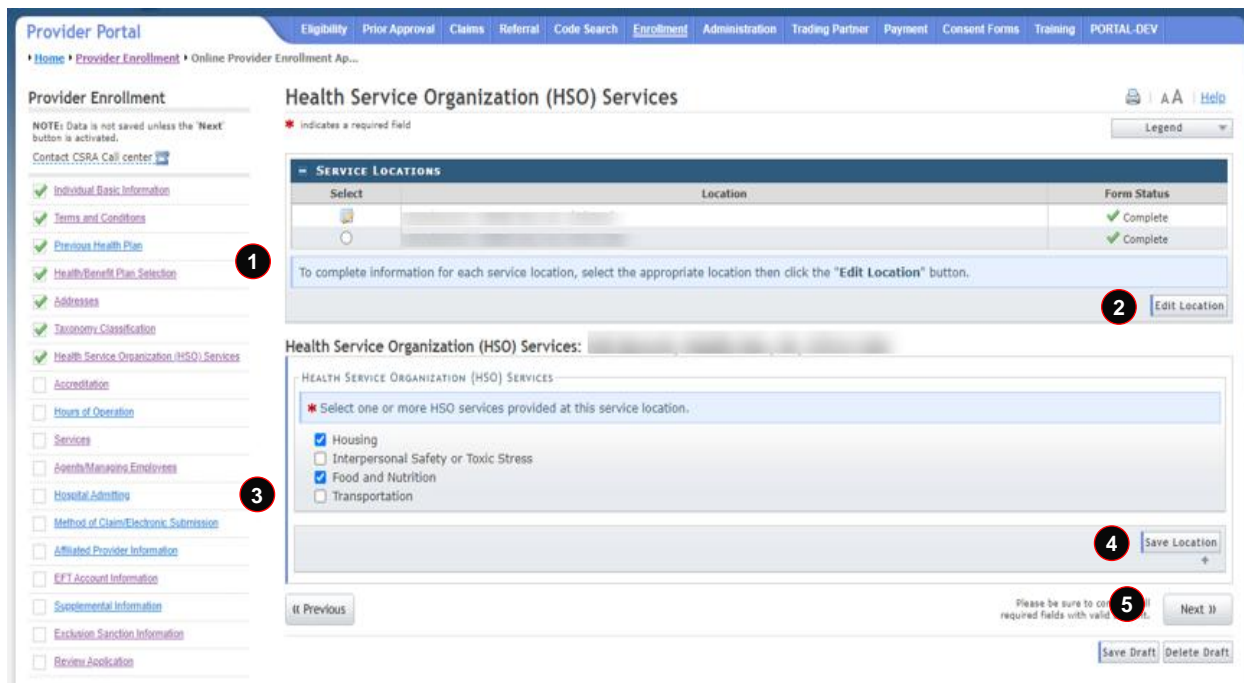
Provider Portal
Eligibility Prior Approval Claims Referral Code Search Enrollment Administration Trading Partner Payment Consent Forms Training PORTAL-DEV

Home • Provider Enrollment • Online Provider Enrollment Ap...

Provider Enrollment
NOTE: Data is not saved unless the 'Next' button is activated.
Contact CSRA Call center

Individual Basic Information
Terms and Conditions
Previous Health Plan
Health/Benefit Plan Selection
Addresses
Taxonomy Classification
Health Service Organization (HSO) Services
Accreditation
Hours of Operation
Services
Agents/Managing Employees
Hospital Admitting
Method of Claim/Electronic Submission
Affiliated Provider Information
EFT Account Information
Supplemental Information
Exclusion Sanction Information
Review Application

Health Service Organization (HSO) Services
AA | Help
* indicates a required field
Legend

- Service Locations

| Select | Location | Form Status |
|---|---|---|
| | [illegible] | Complete |
| | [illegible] | Complete |

To complete information for each service location, select the appropriate location then click the "Edit Location" button.

Edit Location

Health Service Organization (HSO) Services: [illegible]

Health Service Organization (HSO) Services
* Select one or more HSO services provided at this service location.
Housing
Interpersonal Safety or Toxic Stress
Food and Nutrition
Transportation

Save Location

« Previous
Please be sure to co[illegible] required fields with valid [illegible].
Next »
Save Draft Delete Draft

1
2
3
4
5